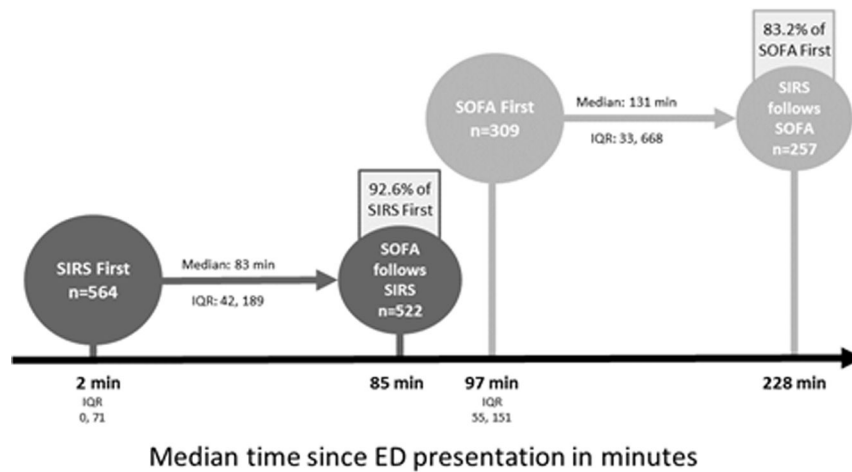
83.2% of SOFA First

SOFA First n=309

Median: 131 min

IQR: 33, 668

SIRS follows SOFA n=257

92.6% of SIRS First

SIRS First n=564

Median: 83 min

IQR: 42, 189

SOFA follows SIRS n=522

2 min
IQR
0, 71

85 min

97 min
IQR
55, 151

228 min

Median time since ED presentation in minutes